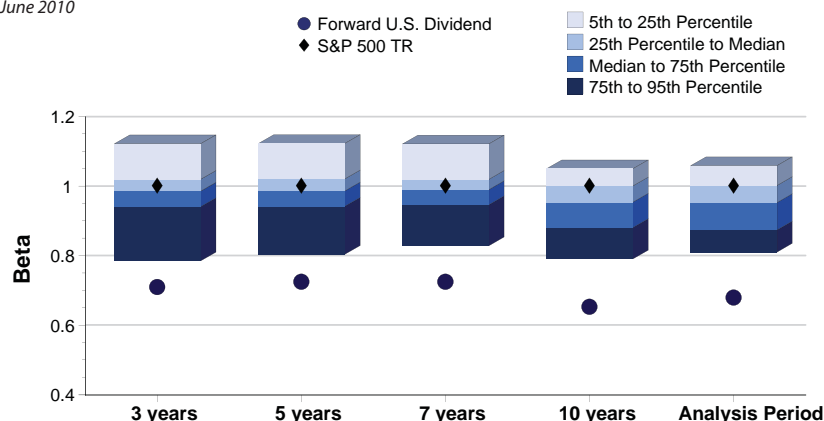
June 2010

Forward U.S. Dividend
S&P 500 TR

5th to 25th Percentile
25th Percentile to Median
Median to 75th Percentile
75th to 95th Percentile

Beta

1.2
1
0.8
0.6
0.4

3 years
5 years
7 years
10 years
Analysis Period